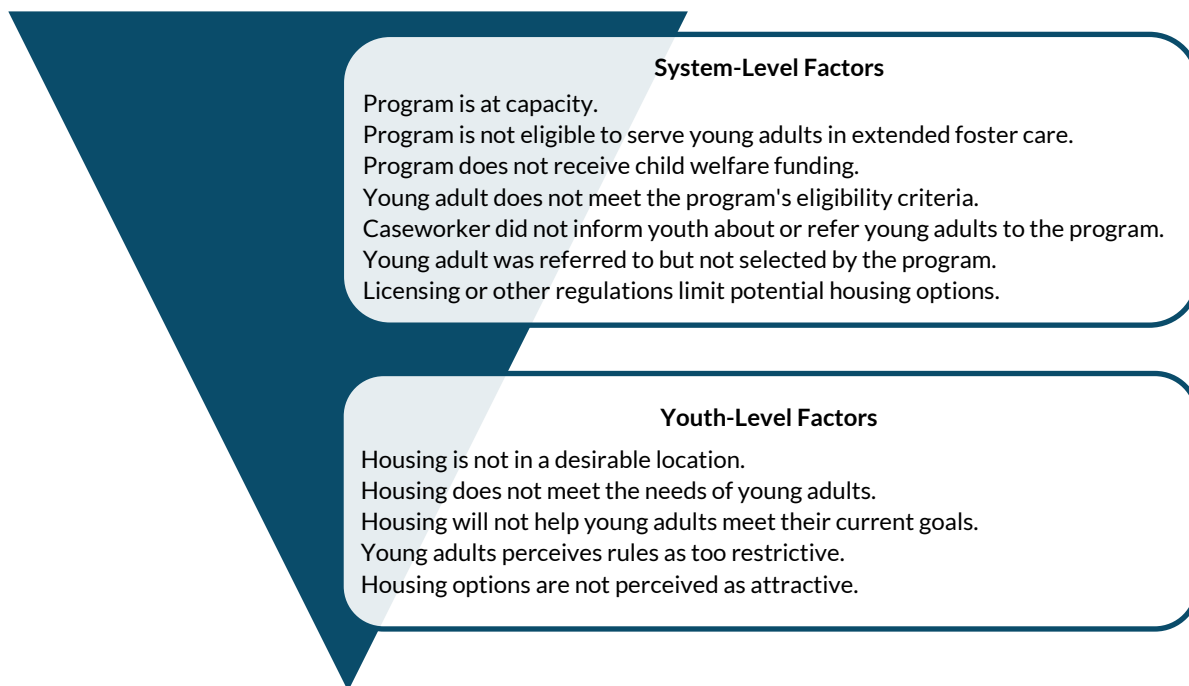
System-Level Factors

Program is at capacity.
Program is not eligible to serve young adults in extended foster care.
Program does not receive child welfare funding.
Young adult does not meet the program's eligibility criteria.
Caseworker did not inform youth about or refer young adults to the program.
Young adult was referred to but not selected by the program.
Licensing or other regulations limit potential housing options.

Youth-Level Factors

Housing is not in a desirable location.
Housing does not meet the needs of young adults.
Housing will not help young adults meet their current goals.
Young adults perceives rules as too restrictive.
Housing options are not perceived as attractive.